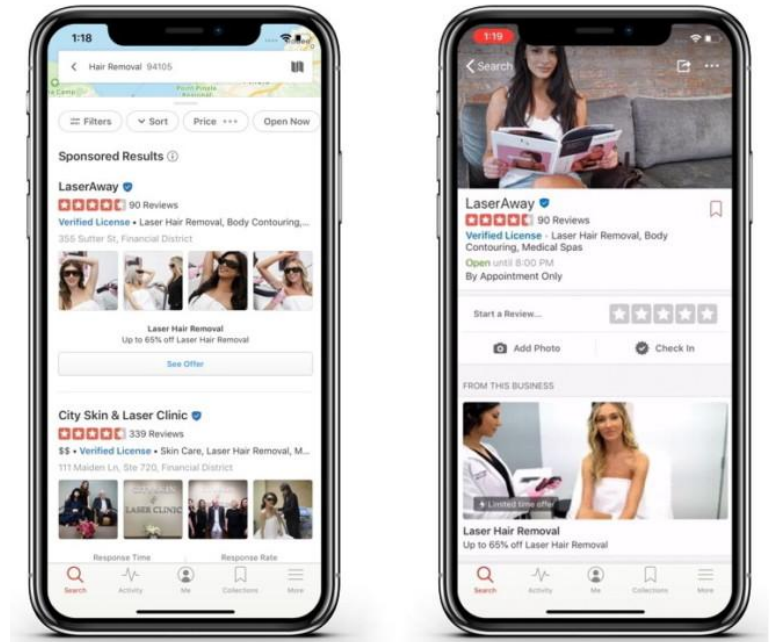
1:18

Hair Removal 94105

Filters Sort Price ••• Open Now

Sponsored Results ⓘ

LaserAway
90 Reviews
Verified License • Laser Hair Removal, Body Contouring,...
355 Sutter St, Financial District

Laser Hair Removal
Up to 65% off Laser Hair Removal

See Offer

City Skin & Laser Clinic
339 Reviews
$$ • Verified License • Skin Care, Laser Hair Removal, M...
111 Maiden Ln, Ste 720, Financial District

LASER CLINIC

Response Time Response Rate

Search Activity Me Collections More

1:19

Search

LaserAway
90 Reviews
Verified License • Laser Hair Removal, Body Contouring, Medical Spas
Open until 8:00 PM
By Appointment Only

Start a Review...

Add Photo Check In

FROM THIS BUSINESS

Limited time offer

Laser Hair Removal
Up to 65% off Laser Hair Removal

Search Activity Me Collections More